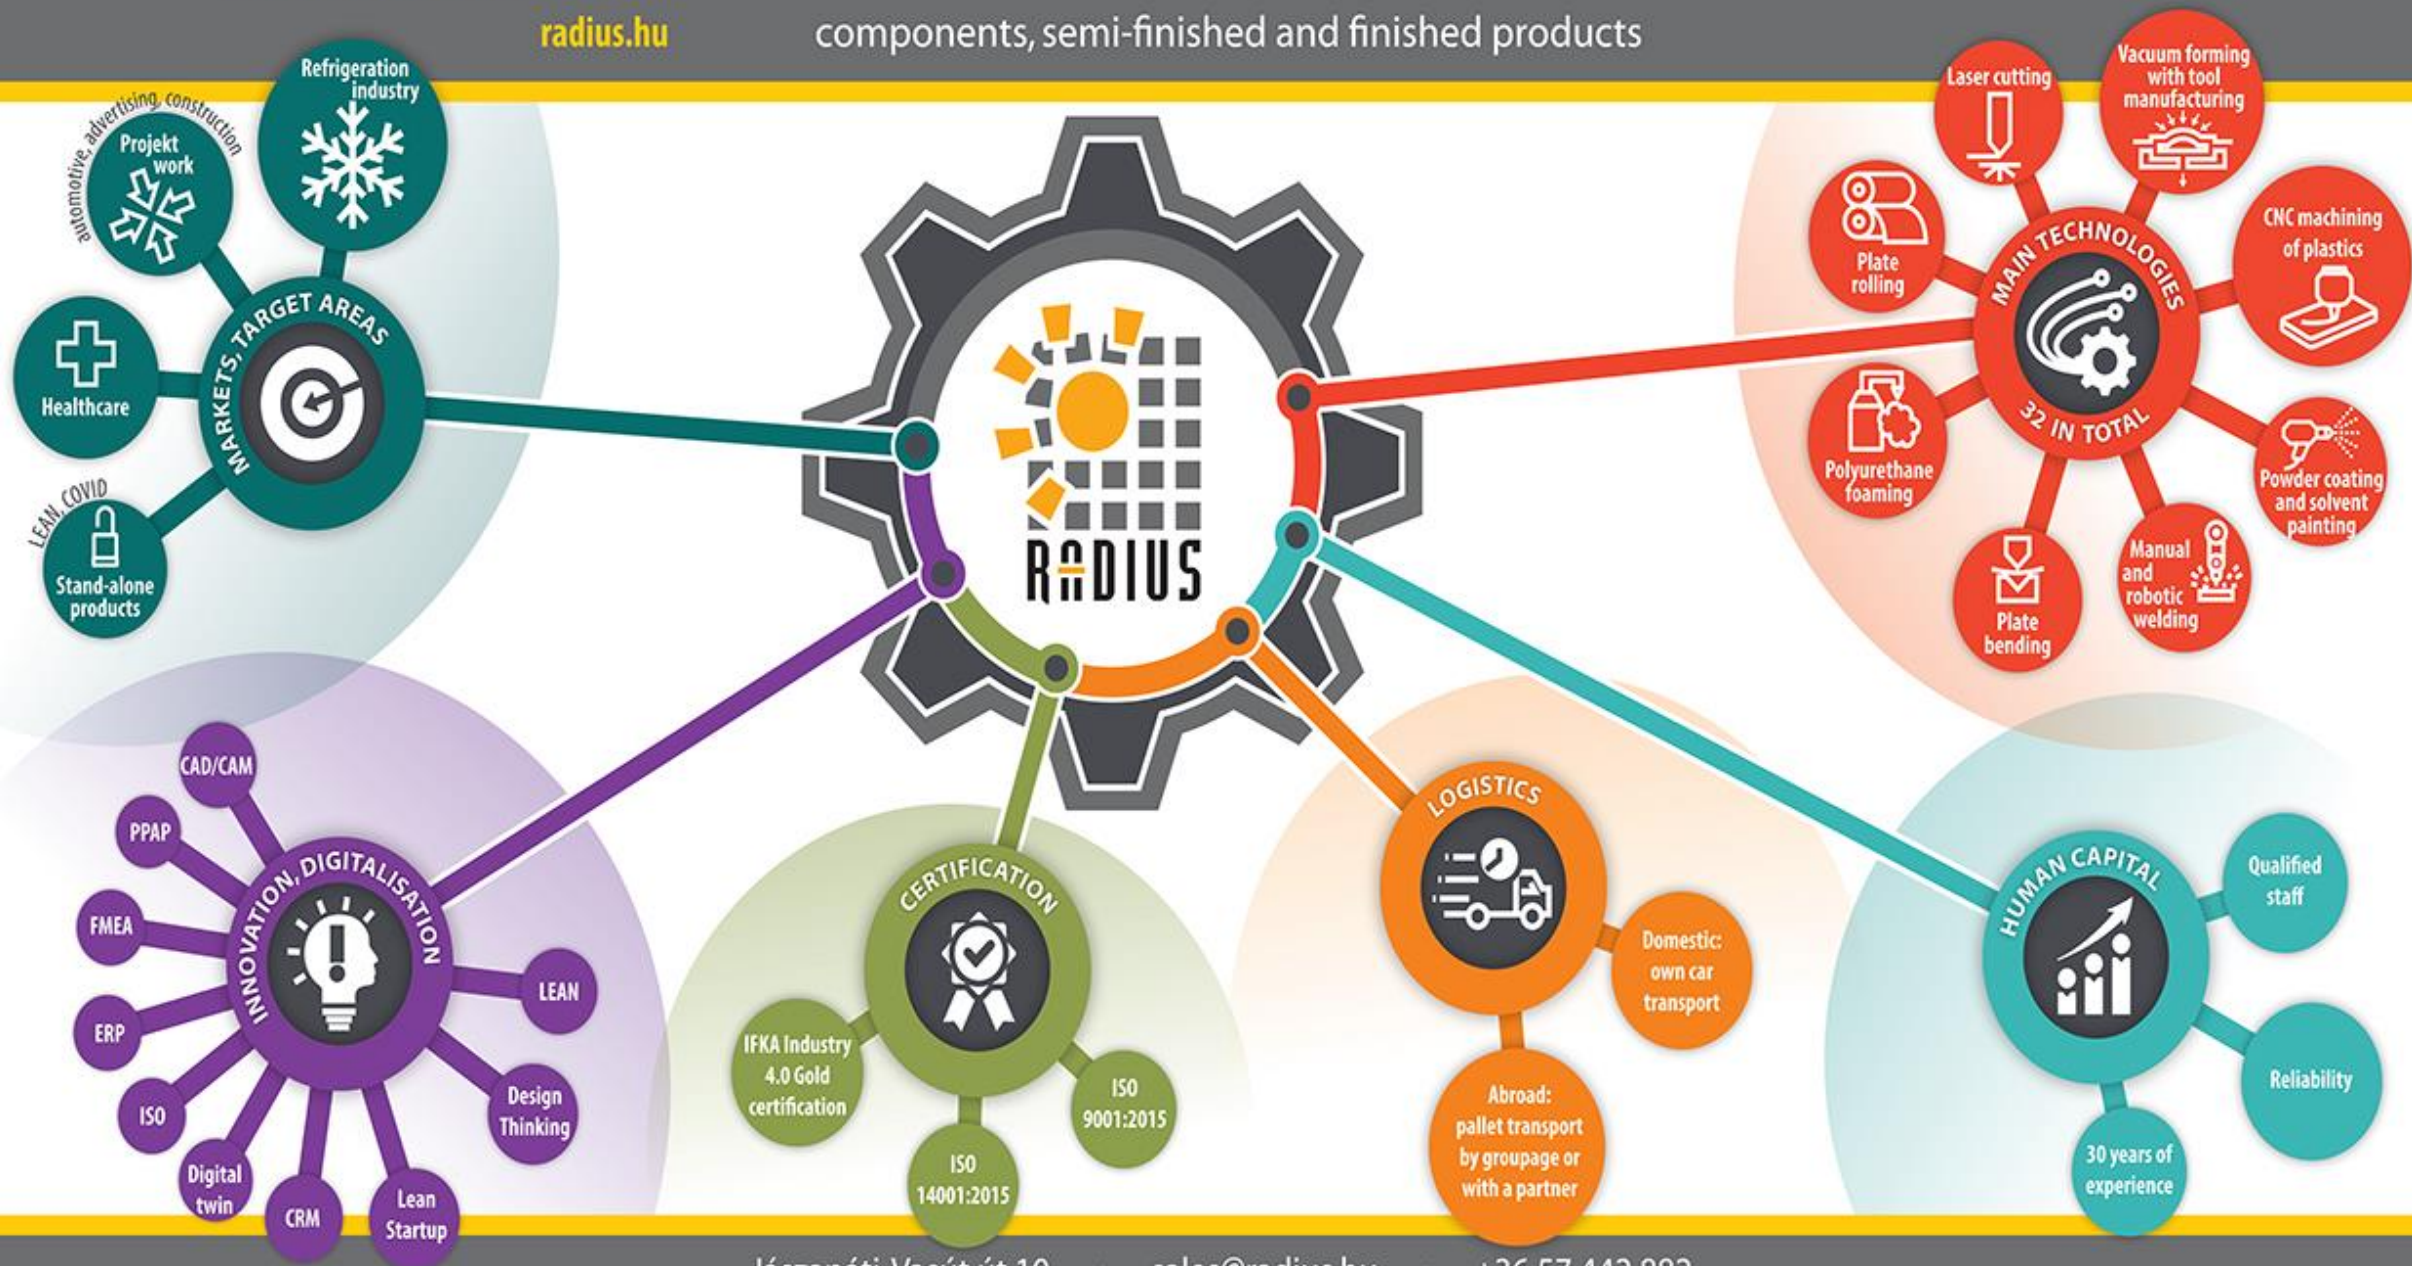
radius.hu components, semi-finished and finished products

RADIUS

MARKETS, TARGET AREAS
automotive, advertising, construction
Projekt work
Refrigeration industry
Healthcare
LEAN, COVID
Stand-alone products

MAIN TECHNOLOGIES
32 IN TOTAL
Laser cutting
Vacuum forming with tool manufacturing
CNC machining of plastics
Plate rolling
Polyurethane foaming
Powder coating and solvent painting
Manual and robotic welding
Plate bending

INNOVATION, DIGITALISATION
CAD/CAM
PPAP
FMEA
ERP
ISO
Digital twin
CRM
Lean Startup
Design Thinking
LEAN

CERTIFICATION
IFKA Industry 4.0 Gold certification
ISO 14001:2015
ISO 9001:2015

LOGISTICS
Domestic: own car transport
Abroad: pallet transport by groupage or with a partner

HUMAN CAPITAL
Qualified staff
Reliability
30 years of experience

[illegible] sales@radius.hu +36 57 442 882